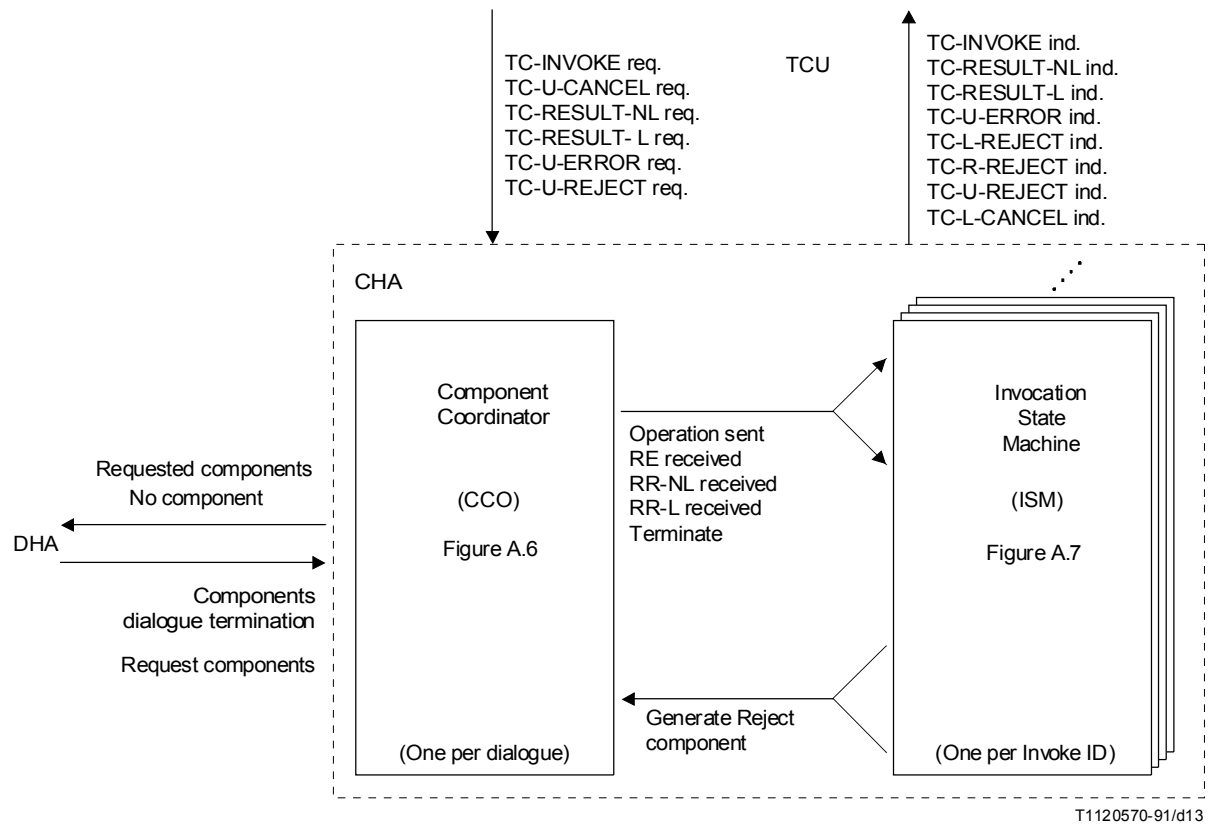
TC-INVOKE req.
TC-U-CANCEL req.
TC-RESULT-NL req.
TC-RESULT- L req.
TC-U-ERROR req.
TC-U-REJECT req.

TCU

TC-INVOKE ind.
TC-RESULT-NL ind.
TC-RESULT-L ind.
TC-U-ERROR ind.
TC-L-REJECT ind.
TC-R-REJECT ind.
TC-U-REJECT ind.
TC-L-CANCEL ind.

CHA

Component Coordinator

(CCO)

Figure A.6

(One per dialogue)

Operation sent
RE received
RR-NL received
RR-L received
Terminate

Invocation State Machine

(ISM)

Figure A.7

(One per Invoke ID)

Requested components
No component

DHA

Components
dialogue termination

Request components

Generate Reject component

T1120570-91/d13